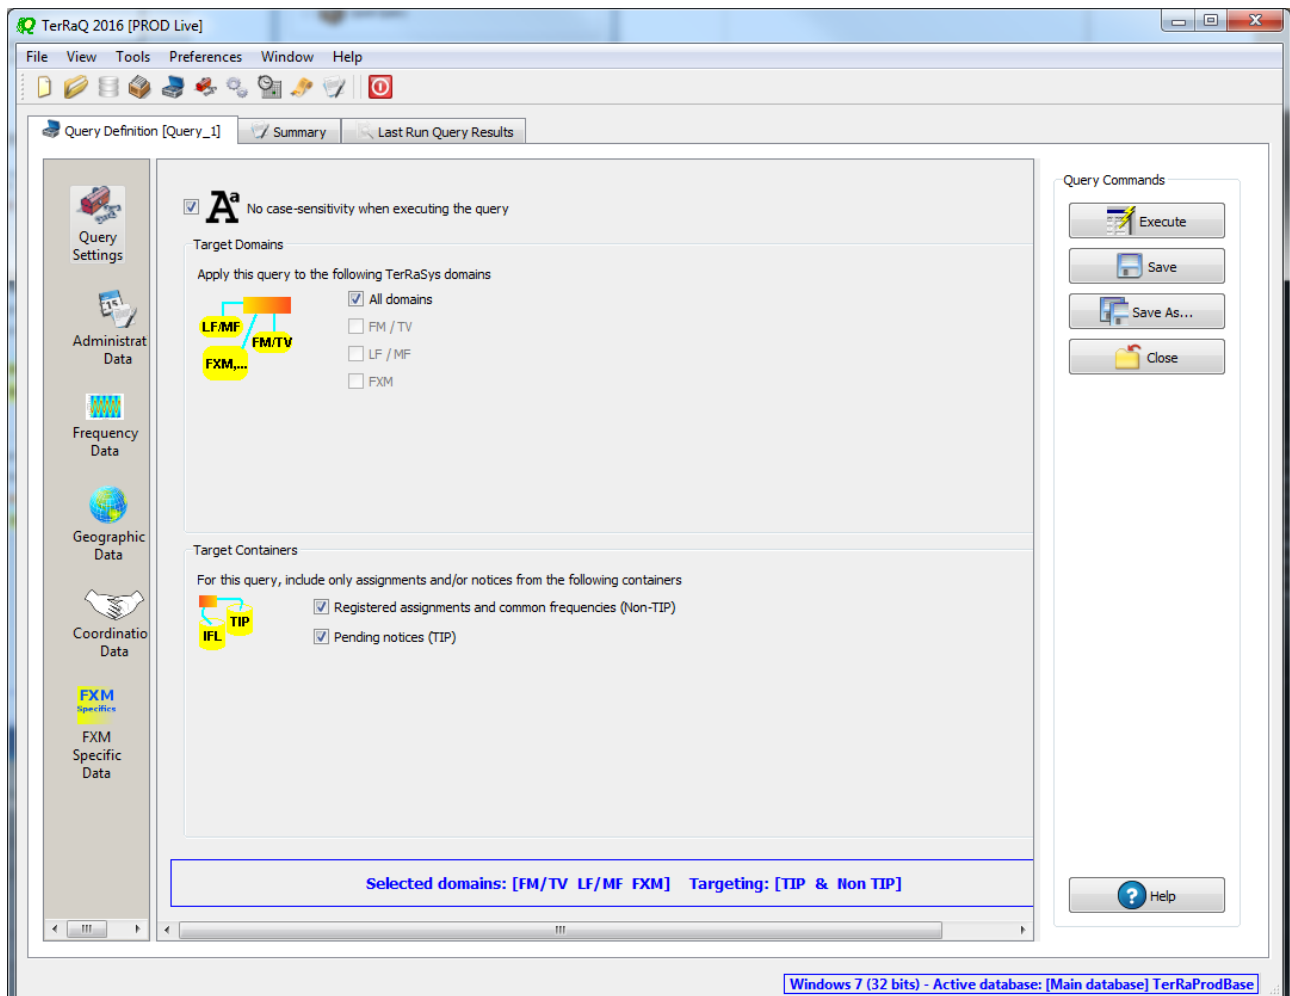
TerRaQ 2016 [PROD Live]

File View Tools Preferences Window Help

Query Definition [Query_1]
Summary
Last Run Query Results

Query Settings

Administrat Data

Frequency Data

Geographic Data

Coordinatio Data

FXM Specifics

FXM Specific Data

No case-sensitivity when executing the query

Target Domains

Apply this query to the following TerRaSys domains

LF/MF
FM/TV
FXM,...

All domains
FM / TV
LF / MF
FXM

Target Containers

For this query, include only assignments and/or notices from the following containers

TIP
IFL

Registered assignments and common frequencies (Non-TIP)
Pending notices (TIP)

Selected domains: [FM/TV LF/MF FXM] Targeting: [TIP & Non TIP]

Query Commands

Execute
Save
Save As...
Close

Help

Windows 7 (32 bits) - Active database: [Main database] TerRaProdBase